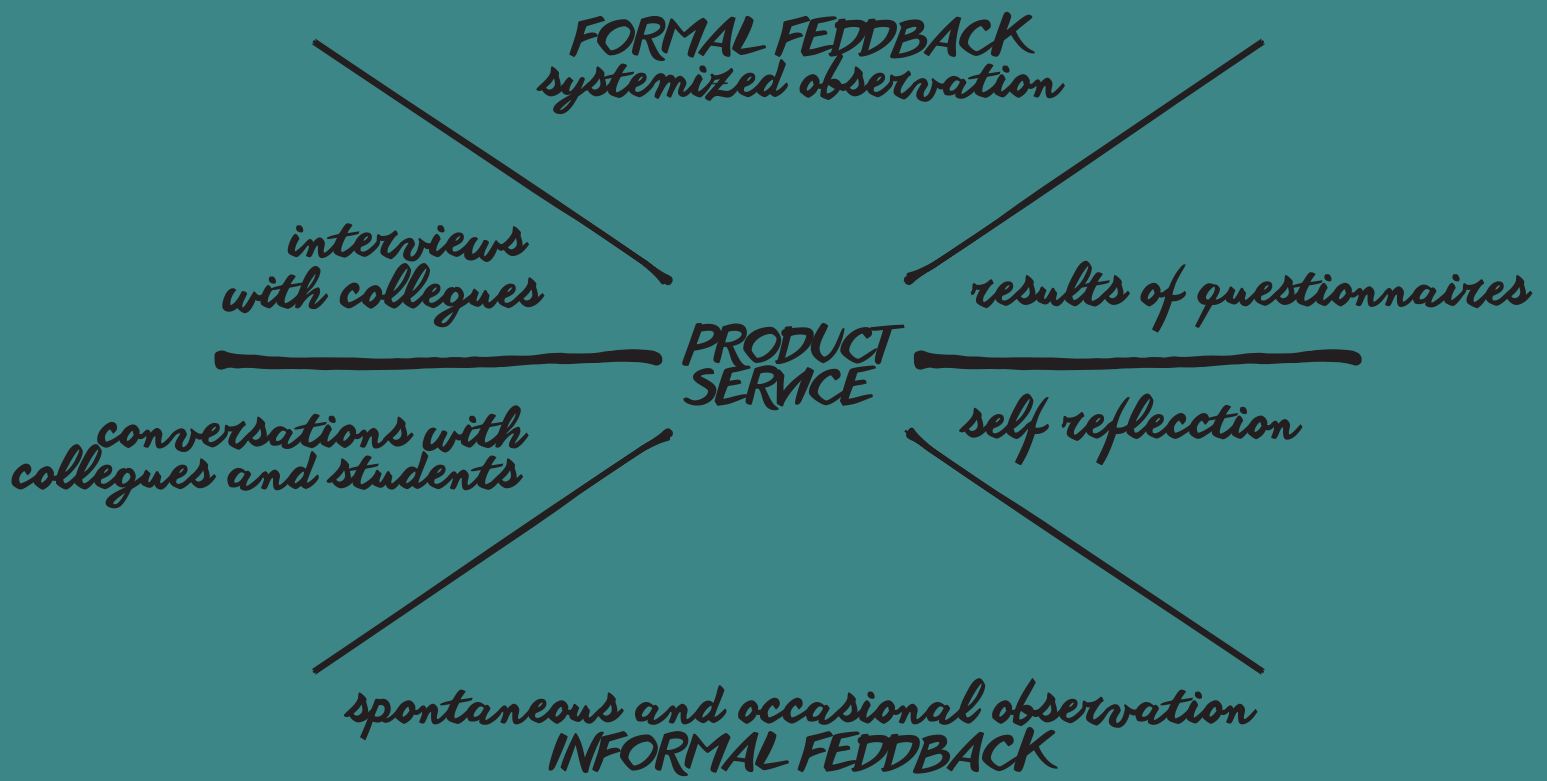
FORMAL FEDDBACK
systemized observation

interviews with collegues

results of questionnaires

PRODUCT
SERVICE

conversations with collegues and students

self reflecction

spontaneous and occasional observation
INFORMAL FEDDBACK